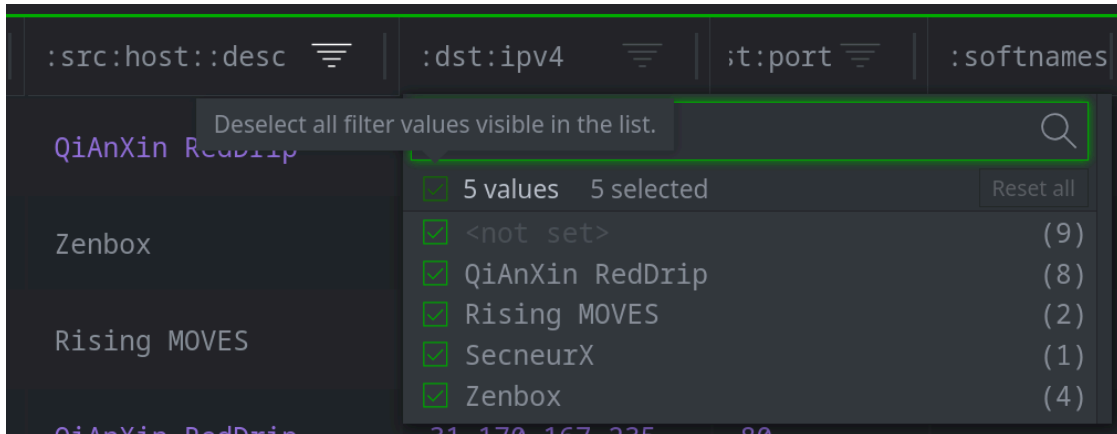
| :src:host::desc | :dst:ipv4 | :t:port | :softnames |
|---|---|---|---|

Deselect all filter values visible in the list.

QiAnXin R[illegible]

Zenbox

Rising MOVES

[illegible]

5 values 5 selected

Reset all

<not set> (9)
QiAnXin RedDrip (8)
Rising MOVES (2)
SecneurX (1)
Zenbox (4)